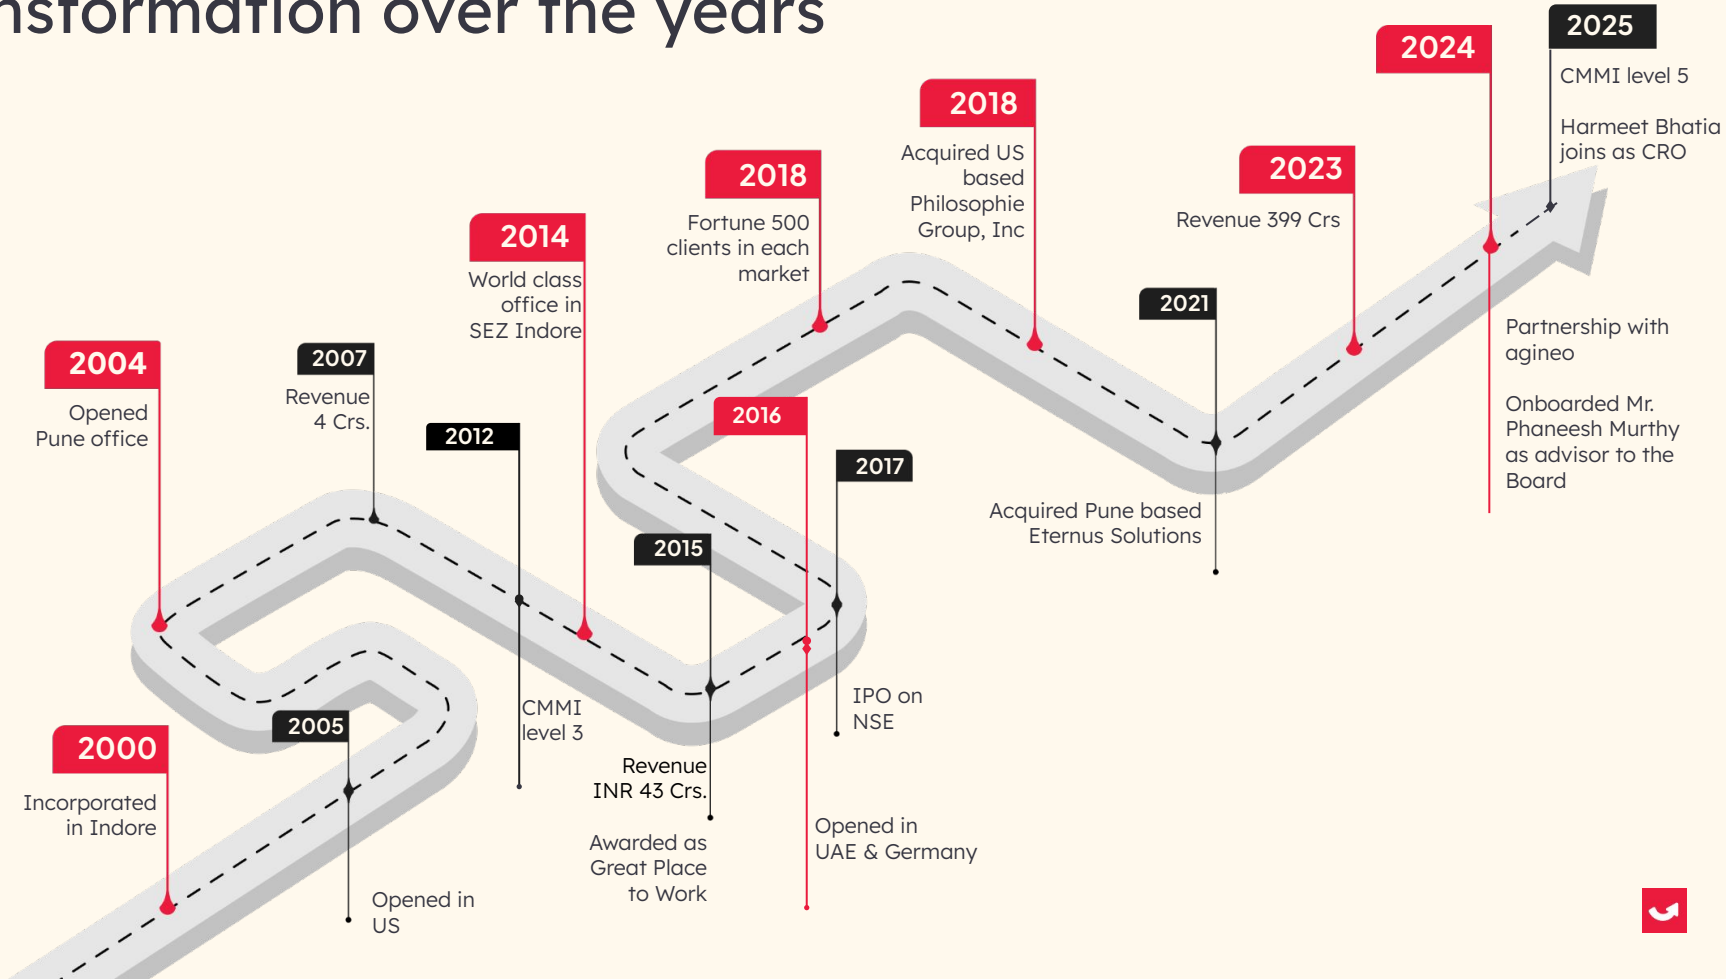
nsformation over the years

2025
CMMI level 5
Harmeet Bhatia joins as CRO

2024
Partnership with agineo
Onboarded Mr. Phaneesh Murthy as advisor to the Board

2023
Revenue 399 Crs

2021
Acquired Pune based Eternus Solutions

2018
Acquired US based Philosophie Group, Inc

2018
Fortune 500 clients in each market

2017
IPO on NSE

2016
Opened in UAE & Germany

2015
Revenue INR 43 Crs.
Awarded as Great Place to Work

2014
World class office in SEZ Indore

2012
CMMI level 3

2007
Revenue 4 Crs.

2005
Opened in US

2004
Opened Pune office

2000
Incorporated in Indore